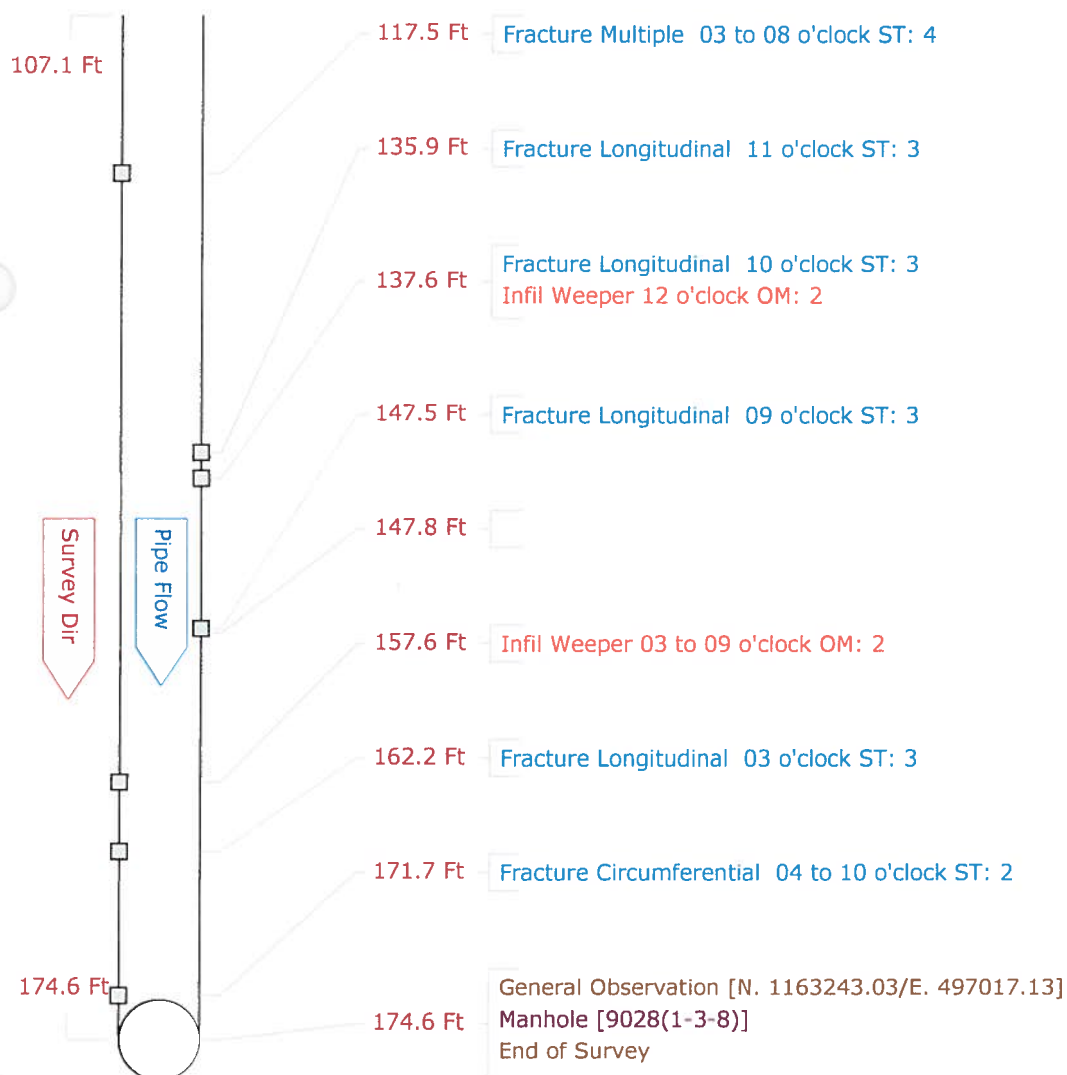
107.1 Ft

117.5 Ft Fracture Multiple 03 to 08 o'clock ST: 4

135.9 Ft Fracture Longitudinal 11 o'clock ST: 3

137.6 Ft Fracture Longitudinal 10 o'clock ST: 3
Infil Weeper 12 o'clock OM: 2

147.5 Ft Fracture Longitudinal 09 o'clock ST: 3

Survey Dir

Pipe Flow

147.8 Ft

157.6 Ft Infil Weeper 03 to 09 o'clock OM: 2

162.2 Ft Fracture Longitudinal 03 o'clock ST: 3

171.7 Ft Fracture Circumferential 04 to 10 o'clock ST: 2

174.6 Ft

174.6 Ft General Observation [N. 1163243.03/E. 497017.13]
Manhole [9028(1-3-8)]
End of Survey